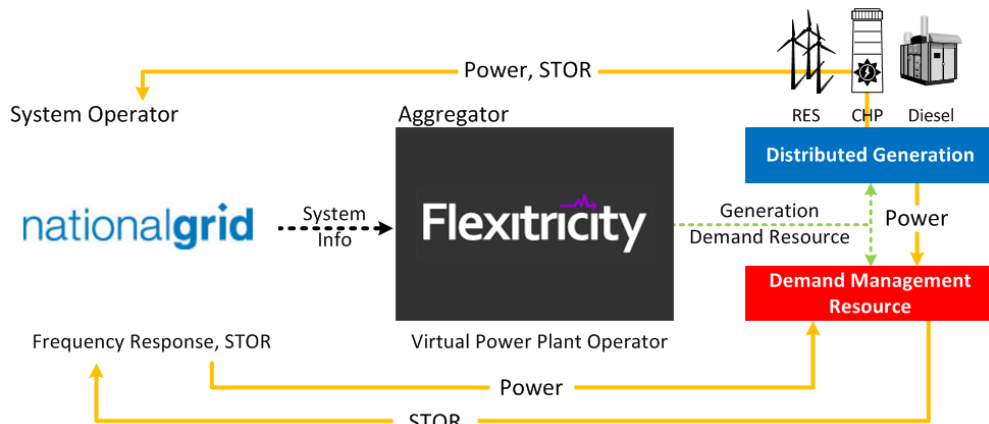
Power, STOR

System Operator

Aggregator

RES CHP Diesel

Distributed Generation

nationalgrid

System Info

Flexitricity

Generation
Demand Resource

Power

Demand Management Resource

Frequency Response, STOR

Virtual Power Plant Operator

Power

STOR